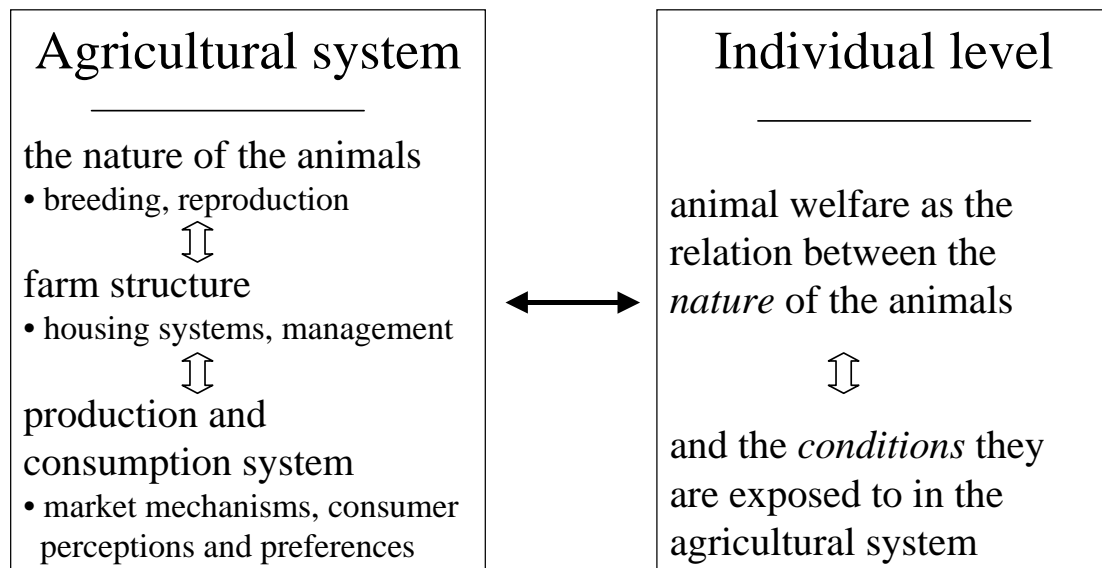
Agricultural system

the nature of the animals
• breeding, reproduction

farm structure
• housing systems, management

production and consumption system
• market mechanisms, consumer perceptions and preferences

Individual level

animal welfare as the relation between the *nature* of the animals

and the *conditions* they are exposed to in the agricultural system